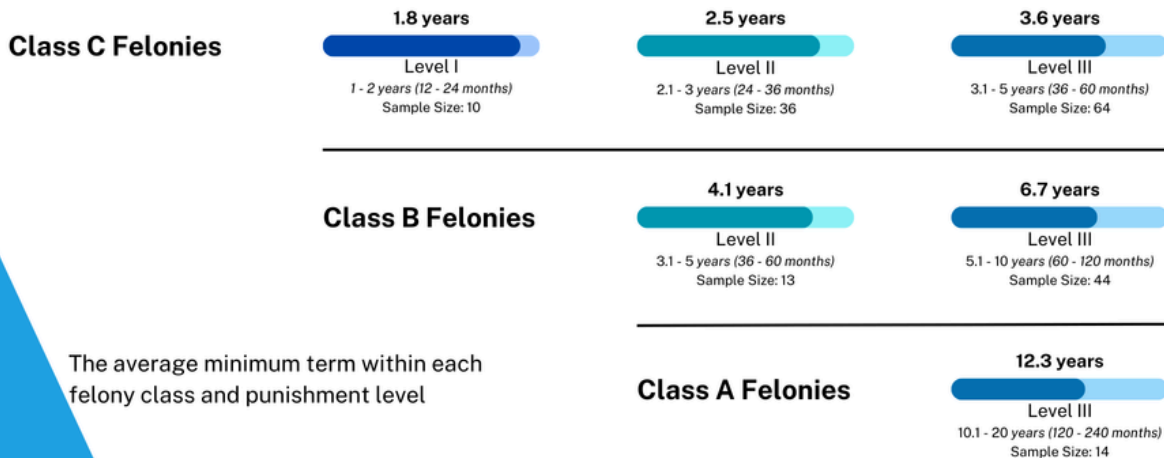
Class C Felonies

1.8 years
Level I
1 - 2 years (12 - 24 months)
Sample Size: 10

2.5 years
Level II
2.1 - 3 years (24 - 36 months)
Sample Size: 36

3.6 years
Level III
3.1 - 5 years (36 - 60 months)
Sample Size: 64

Class B Felonies

4.1 years
Level II
3.1 - 5 years (36 - 60 months)
Sample Size: 13

6.7 years
Level III
5.1 - 10 years (60 - 120 months)
Sample Size: 44

The average minimum term within each felony class and punishment level

Class A Felonies

12.3 years
Level III
10.1 - 20 years (120 - 240 months)
Sample Size: 14